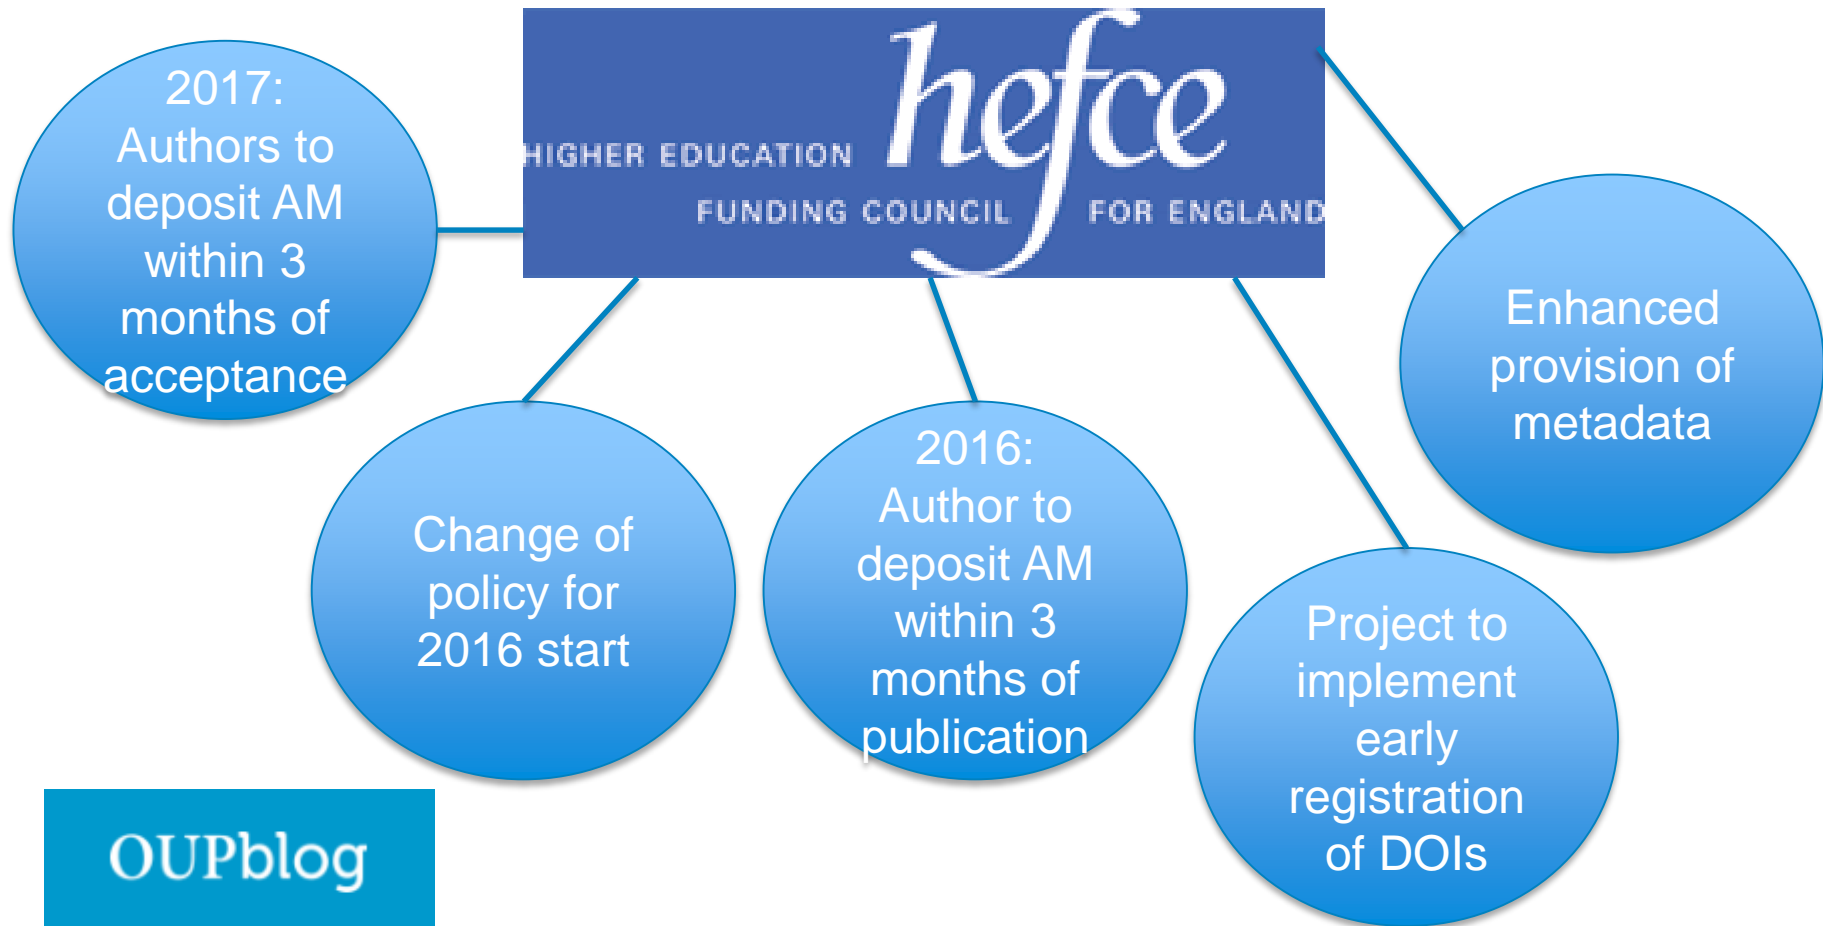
HIGHER EDUCATION hefce FUNDING COUNCIL FOR ENGLAND

2017: Authors to deposit AM within 3 months of acceptance

Change of policy for 2016 start

2016: Author to deposit AM within 3 months of publication

Project to implement early registration of DOIs

Enhanced provision of metadata

OUPblog